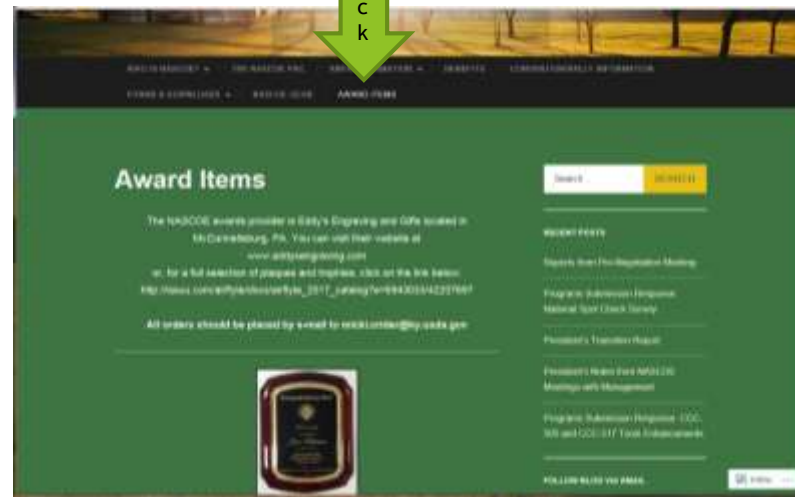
c
k

ABOUT NASCOE ▾ THE NASCOE FAQ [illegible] ▾ BENEFITS CONGRESSIONALLY INFORMATION
FORMS & DOWNLOADS ▾ NASCOE CLUB AWARD ITEMS

Award Items

The NASCOE awards provider is Eddy's Engraving and Gifts located in McConnellsburg, PA. You can visit their website at www.eddysengraving.com
or, for a full selection of plaques and trophies, click on the link below:
http://issuu.com/eddyandsons/eddys_2017_catalog?e=6943033/42207697

All orders should be placed by e-mail to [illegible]@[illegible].usda.gov

Search SEARCH

RECENT POSTS

Reports from Pre-Negotiation Meeting

Programs Submission Response: National Spot Check Survey

President's Transition Report

President's Notes from NASCOE Meetings with Management

Programs Submission Response: CCC-505 and CCC-317 Tools Enhancements

FOLLOW BLOG VIA EMAIL

Follow